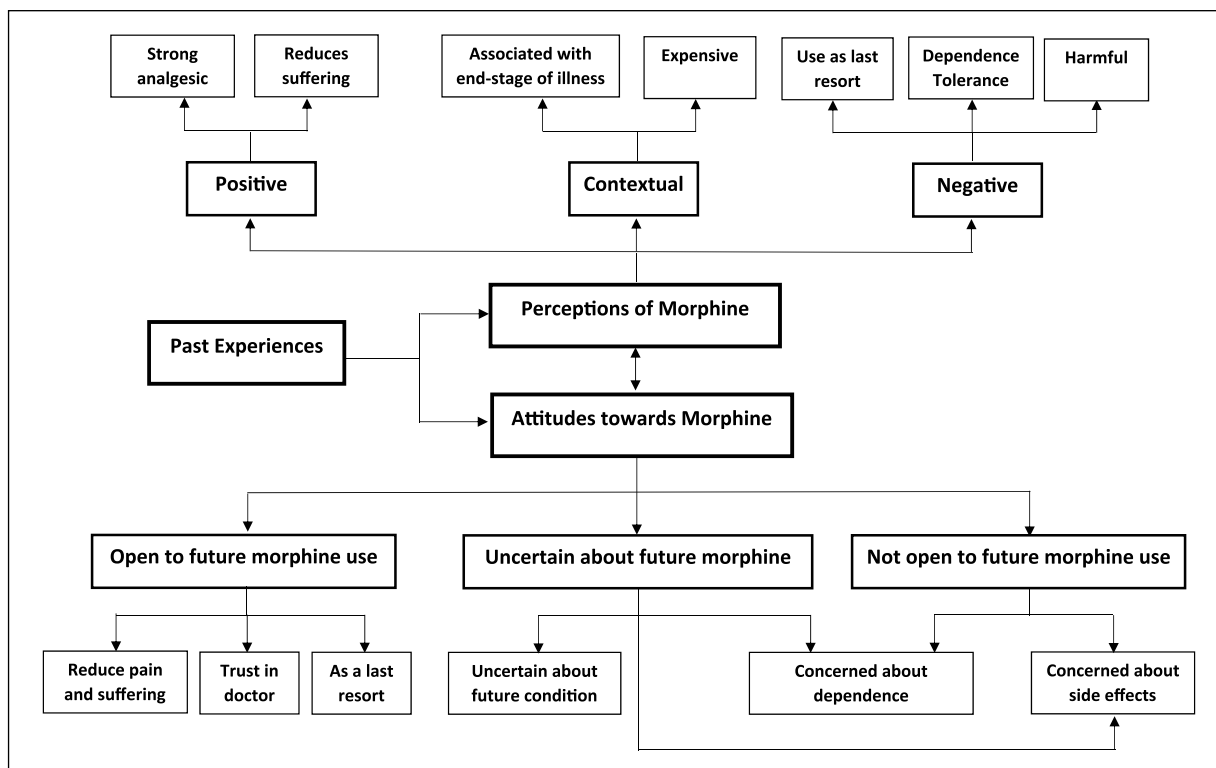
Strong analgesic

Reduces suffering

Associated with end-stage of illness

Expensive

Use as last resort

Dependence Tolerance

Harmful

Positive

Contextual

Negative

Perceptions of Morphine

Past Experiences

Attitudes towards Morphine

Open to future morphine use

Uncertain about future morphine

Not open to future morphine use

Reduce pain and suffering

Trust in doctor

As a last resort

Uncertain about future condition

Concerned about dependence

Concerned about side effects